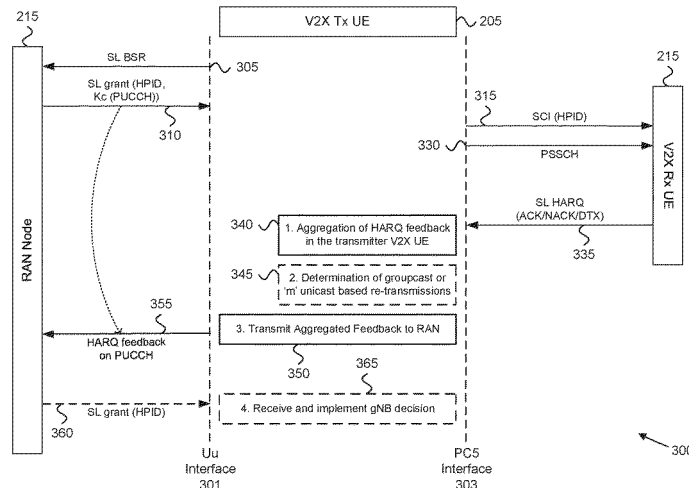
215

RAN Node

V2X Tx UE

205

SL BSR

305

SL grant (HPID, Kc (PUCCH))

310

315

SCI (HPID)

330

PSSCH

215

V2X Rx UE

SL HARQ (ACK/NACK/DTX)

335

340

1. Aggregation of HARQ feedback in the transmitter V2X UE

345

2. Determination of groupcast or 'm' unicast based re-transmissions

355

HARQ feedback on PUCCH

3. Transmit Aggregated Feedback to RAN

350

365

SL grant (HPID)

360

4. Receive and implement gNB decision

Uu Interface 301

PC5 Interface 303

300